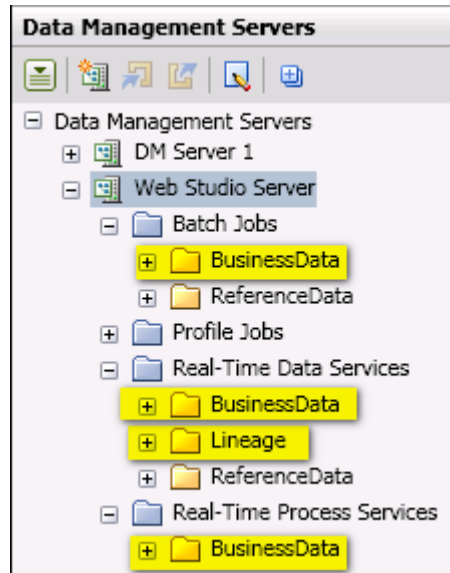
Data Management Servers

Data Management Servers
DM Server 1
Web Studio Server
Batch Jobs
BusinessData
ReferenceData
Profile Jobs
Real-Time Data Services
BusinessData
Lineage
ReferenceData
Real-Time Process Services
BusinessData